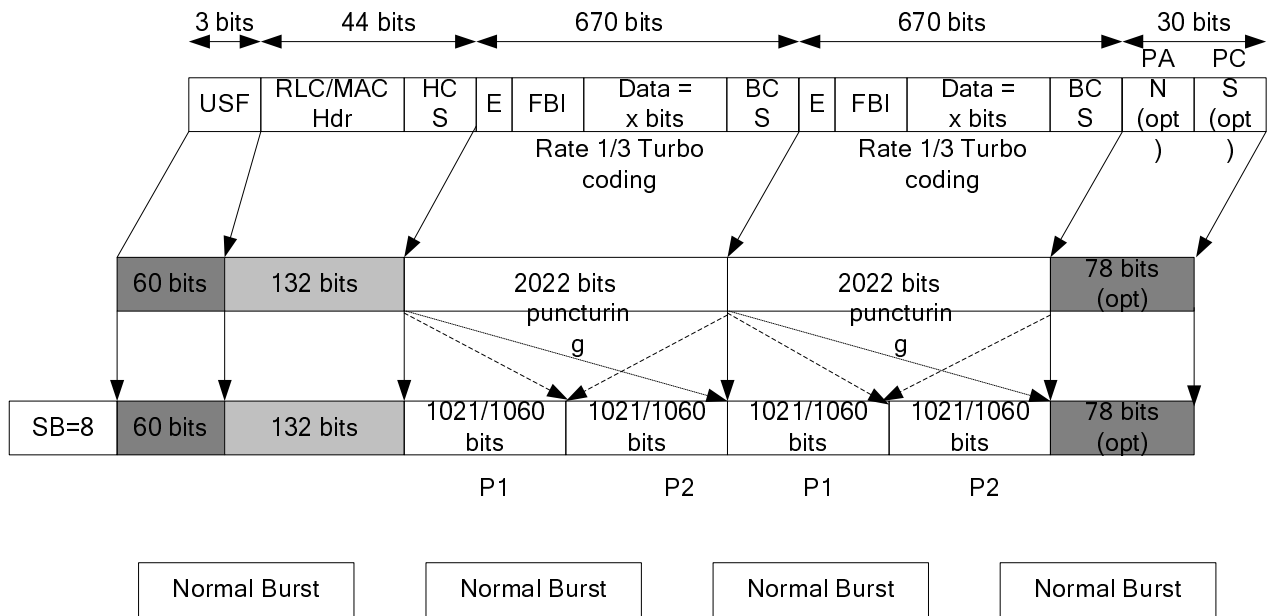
3 bits
44 bits
670 bits
670 bits
30 bits

| USF | RLC/MAC Hdr | HC S | E | FBI | Data = x bits | BC S | E | FBI | Data = x bits | BC S | PA N (opt ) | PC S (opt ) |
|---|---|---|---|---|---|---|---|---|---|---|---|---|

Rate 1/3 Turbo coding
Rate 1/3 Turbo coding

| 60 bits | 132 bits | 2022 bits | 2022 bits | 78 bits (opt) |
|---|---|---|---|---|

puncturin g
puncturin g

| SB=8 | 60 bits | 132 bits | 1021/1060 bits | 1021/1060 bits | 1021/1060 bits | 1021/1060 bits | 78 bits (opt) |
|---|---|---|---|---|---|---|---|

P1
P2
P1
P2

Normal Burst
Normal Burst
Normal Burst
Normal Burst